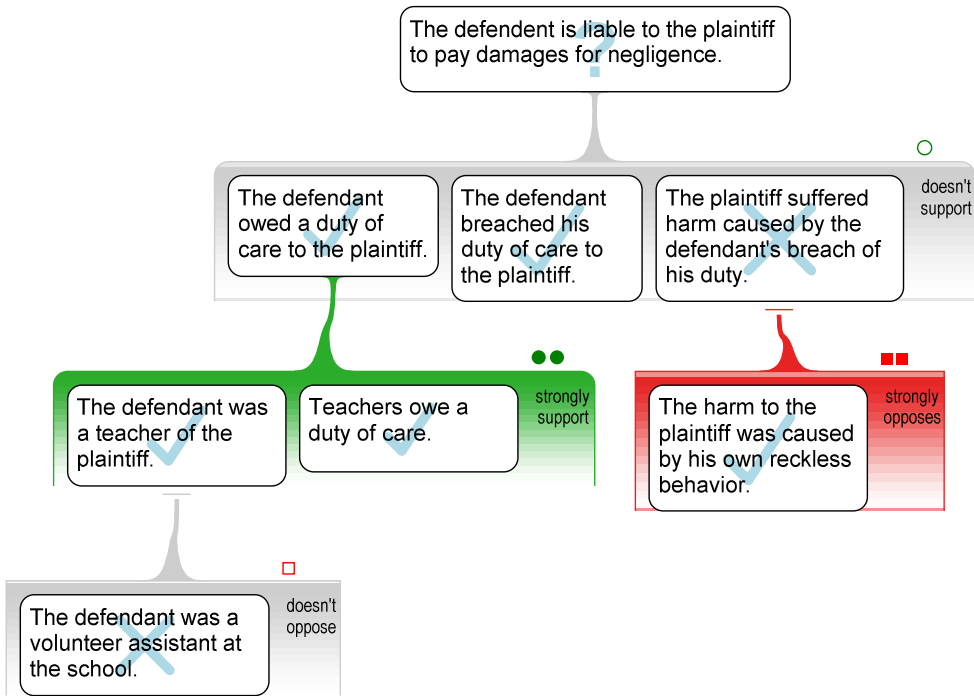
The defendant is liable to the plaintiff to pay damages for negligence.

doesn't support

The defendant owed a duty of care to the plaintiff.

The defendant breached his duty of care to the plaintiff.

The plaintiff suffered harm caused by the defendant's breach of his duty.

strongly support

The defendant was a teacher of the plaintiff.

Teachers owe a duty of care.

strongly opposes

The harm to the plaintiff was caused by his own reckless behavior.

doesn't oppose

The defendant was a volunteer assistant at the school.